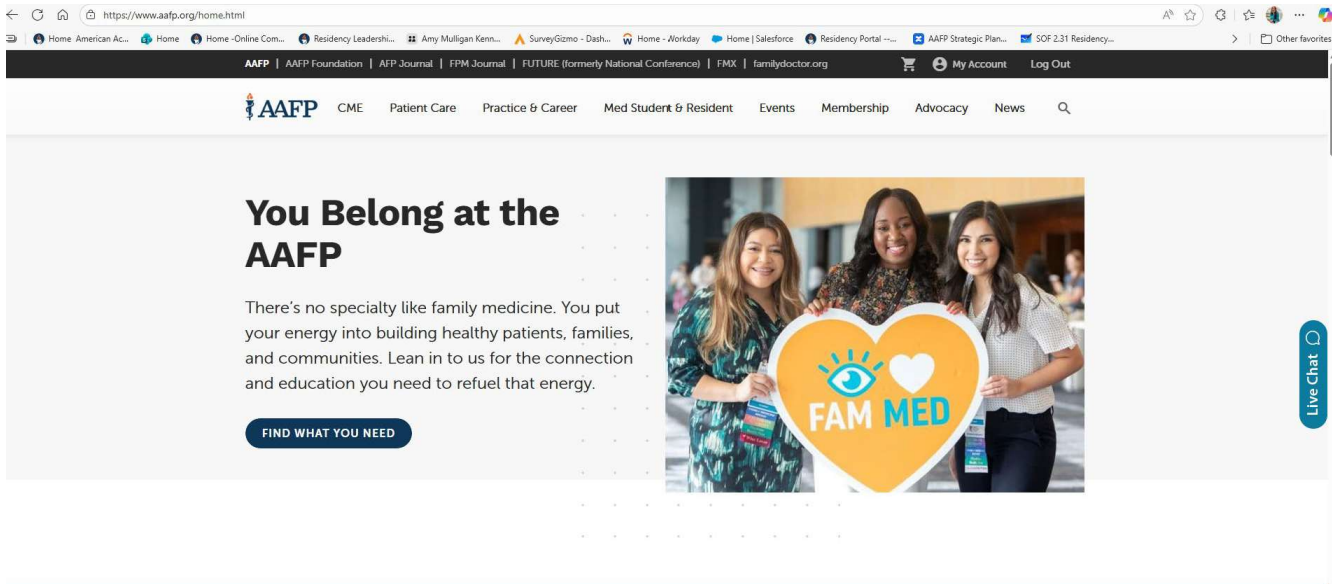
https://www.aafp.org/home.html

Home American Ac... Home Home -Online Com... Residency Leadershi... Amy Mulligan Kenn... SurveyGizmo - Dash... Home - Workday Home | Salesforce Residency Portal --... AAFP Strategic Plan... SOF 2.31 Residency... Other favorites

AAFP | AAFP Foundation | AFP Journal | FPM Journal | FUTURE (formerly National Conference) | FMX | familydoctor.org My Account Log Out

AAFP CME Patient Care Practice & Career Med Student & Resident Events Membership Advocacy News

You Belong at the AAFP

There's no specialty like family medicine. You put your energy into building healthy patients, families, and communities. Lean in to us for the connection and education you need to refuel that energy.

FIND WHAT YOU NEED

FAM MED

Live Chat